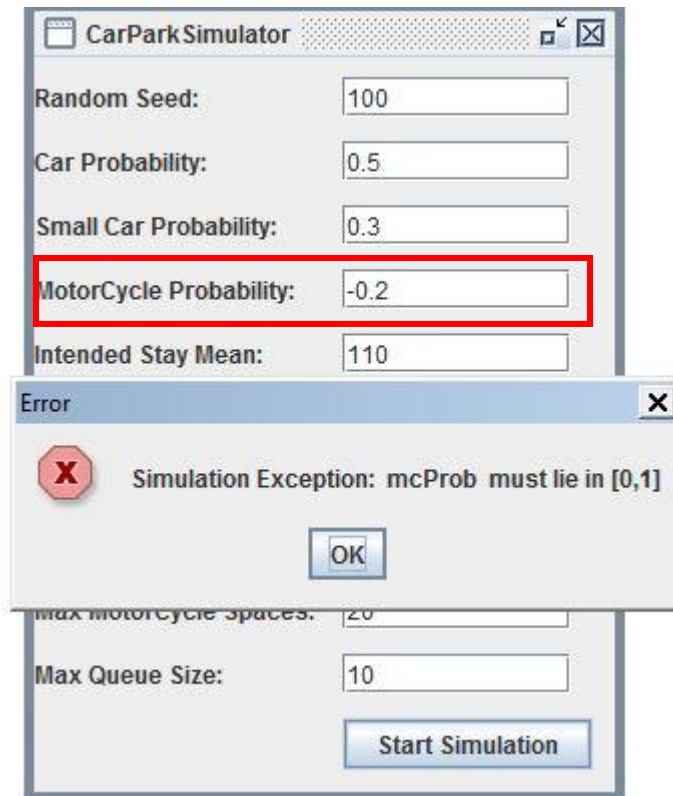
CarParkSimulator

Random Seed: 100

Car Probability: 0.5

Small Car Probability: 0.3

MotorCycle Probability: -0.2

Intended Stay Mean: 110

Error

Simulation Exception: mcProb must lie in [0,1]

OK

Max MotorCycle Spaces: 20

Max Queue Size: 10

Start Simulation